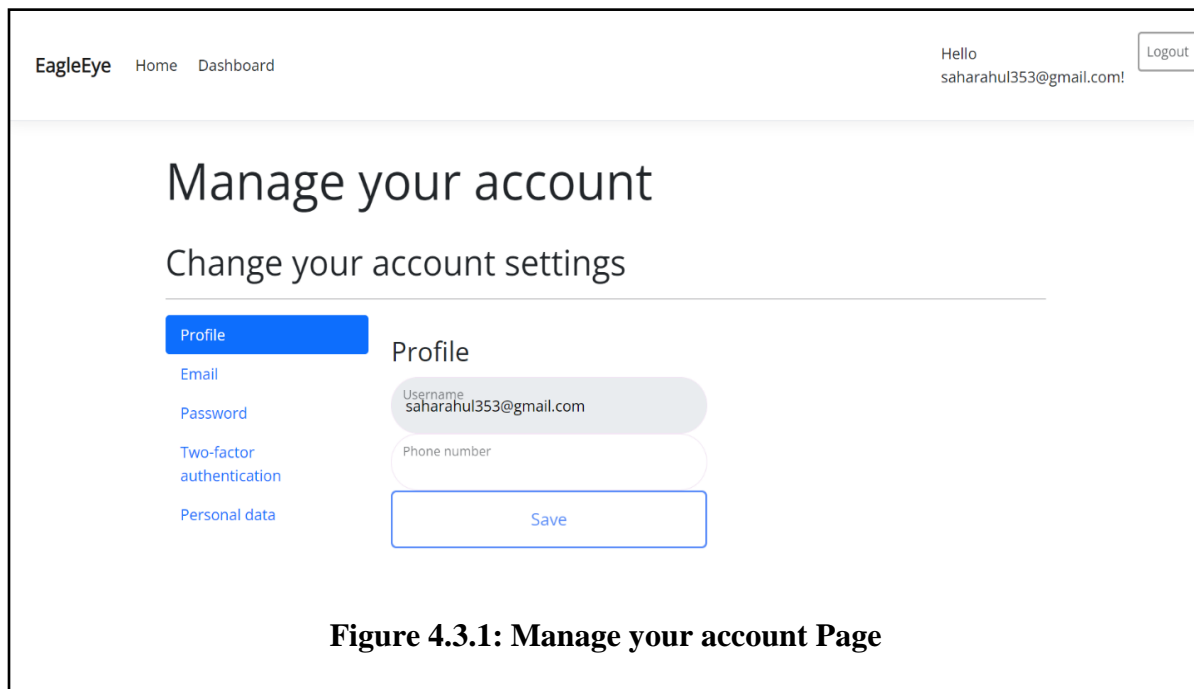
EagleEye Home Dashboard

Hello saharahul353@gmail.com!

Logout

Manage your account

Change your account settings

Profile

Email

Password

Two-factor authentication

Personal data

Profile

Username
saharahul353@gmail.com

Phone number

Save

Figure 4.3.1: Manage your account Page